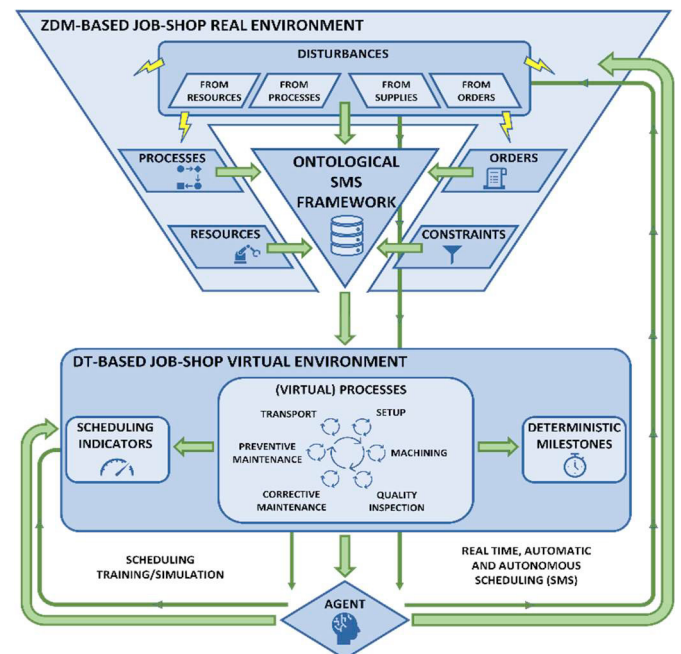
ZDM-BASED JOB-SHOP REAL ENVIRONMENT

DISTURBANCES

FROM RESOURCES

FROM PROCESSES

FROM SUPPLIES

FROM ORDERS

PROCESSES

ORDERS

ONTOLOGICAL SMS FRAMEWORK

RESOURCES

CONSTRAINTS

DT-BASED JOB-SHOP VIRTUAL ENVIRONMENT

(VIRTUAL) PROCESSES

TRANSPORT

SETUP

SCHEDULING INDICATORS

PREVENTIVE MAINTENANCE

MACHINING

DETERMINISTIC MILESTONES

CORRECTIVE MAINTENANCE

QUALITY INSPECTION

SCHEDULING TRAINING/SIMULATION

REAL TIME, AUTOMATIC AND AUTONOMOUS SCHEDULING (SMS)

AGENT